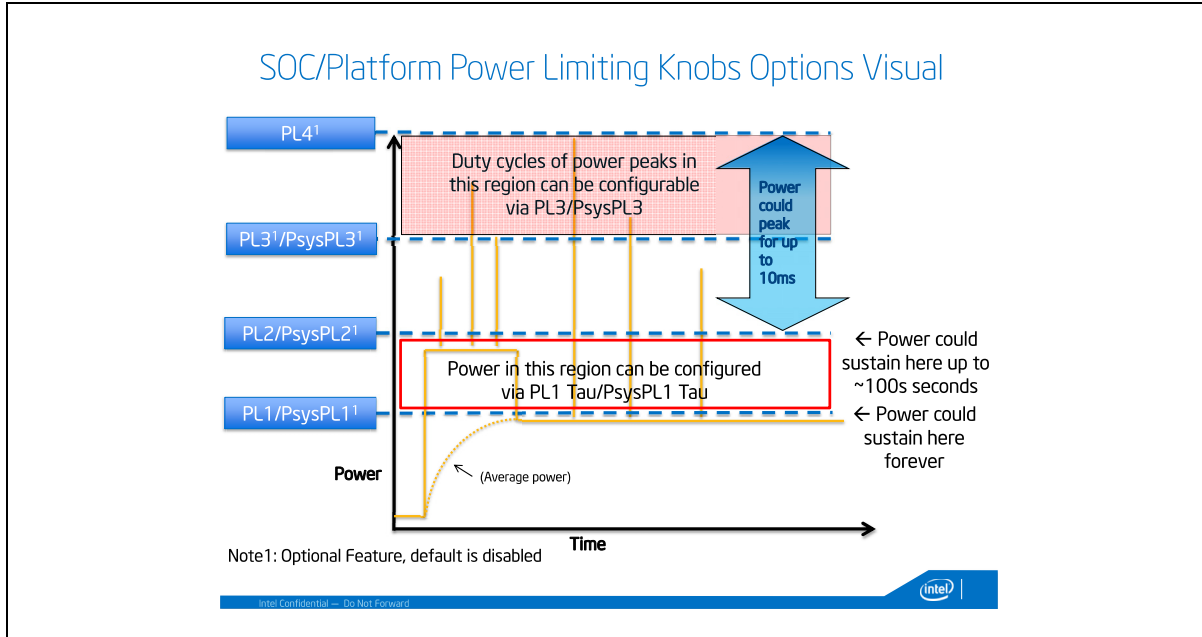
SOC/Platform Power Limiting Knobs Options Visual

PL4$^1$

PL3$^1$/PsysPL3$^1$

PL2/PsysPL2$^1$

PL1/PsysPL1$^1$

Duty cycles of power peaks in this region can be configurable via PL3/PsysPL3

Power could peak for up to 10ms

Power in this region can be configured via PL1 Tau/PsysPL1 Tau

← Power could sustain here up to ~100s seconds

← Power could sustain here forever

Power

(Average power)

Time

Note1: Optional Feature, default is disabled

Intel Confidential — Do Not Forward

intel